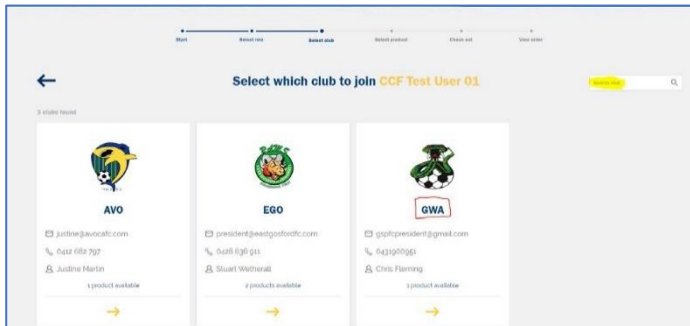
Start Select role Select club Select product Check out View order

←

Select which club to join CCF Test User 01

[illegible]

3 clubs found

AVO

justine@avocafc.com

0412 682 797

Justine Martin

1 product available

→

EGO

president@eastgosfordfc.com

0426 636 911

Stuart Wetherall

2 products available

→

GWA

gspfcpresident@gmail.com

0431900961

Chris Fleming

1 product available

→